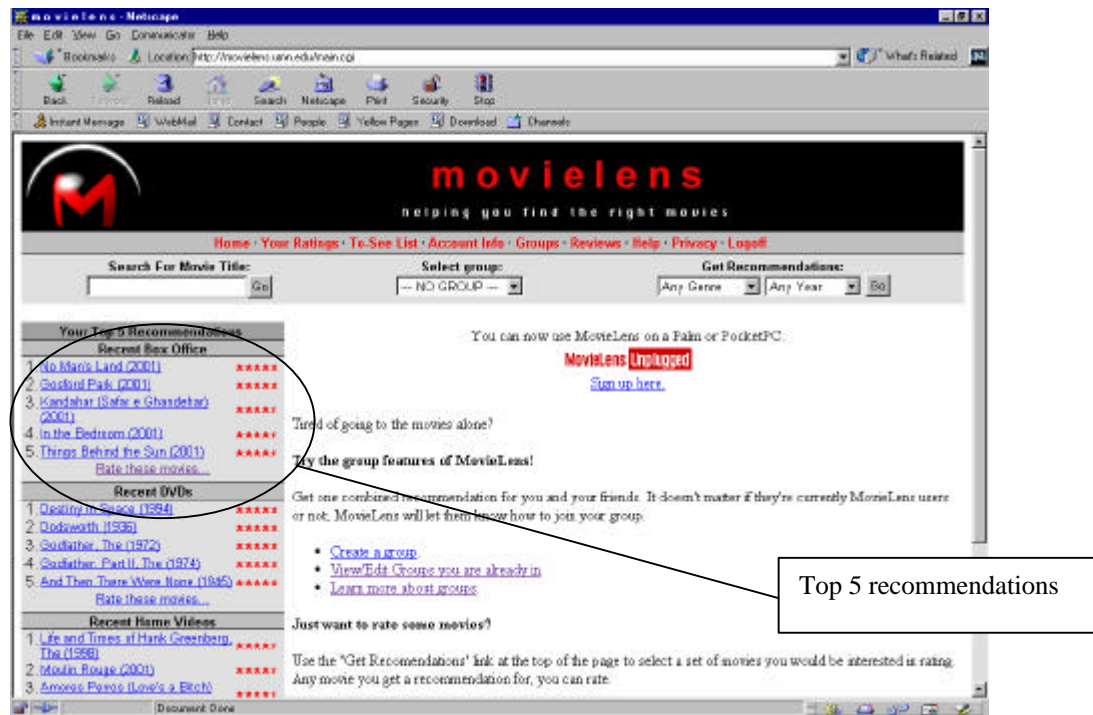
movielens - Netscape

File Edit View Go Communicator Help

Bookmarks Location: http://movielens.umn.edu/main.cgi What's Related

Back Forward Reload Home Search Netscape Print Security Stop

Instant Message WebMail Contact People Yellow Pages Download Channels

movielens

helping you find the right movies

Home · Your Ratings · To-See List · Account Info · Groups · Reviews · Help · Privacy · Logoff

Search For Movie Title: Go

Select group: -- NO GROUP --

Get Recommendations: Any Genre Any Year Go

Your Top 5 Recommendations

Recent Box Office

1. No Man's Land (2001) *****
2. Gosford Park (2001) *****
3. Kandahar (Safar e Ghandehar) (2001) *****
4. In the Bedroom (2001) *****
5. Things Behind the Sun (2001) *****

Rate these movies...

Recent DVDs

1. Destiny in Space (1994) *****
2. Dodsworth (1936) *****
3. Godfather, The (1972) *****
4. Godfather: Part II, The (1974) *****
5. And Then There Were None (1945) *****

Rate these movies...

Recent Home Videos

1. Life and Times of Hank Greenberg, The (1998) *****
2. Moulin Rouge (2001) *****
3. Amores Perros (Love's a Bitch) *****

You can now use MovieLens on a Palm or PocketPC.

MovieLens Unplugged

Sign up here.

Tired of going to the movies alone?

Try the group features of MovieLens!

Get one combined recommendation for you and your friends. It doesn't matter if they're currently MovieLens users or not, MovieLens will let them know how to join your group.

• Create a group.
• View/Edit Groups you are already in
• Learn more about groups

Just want to rate some movies?

Use the "Get Recomendations" link at the top of the page to select a set of movies you would be interested is rating. Any movie you get a recommendation for, you can rate.

Document: Done

Top 5 recommendations